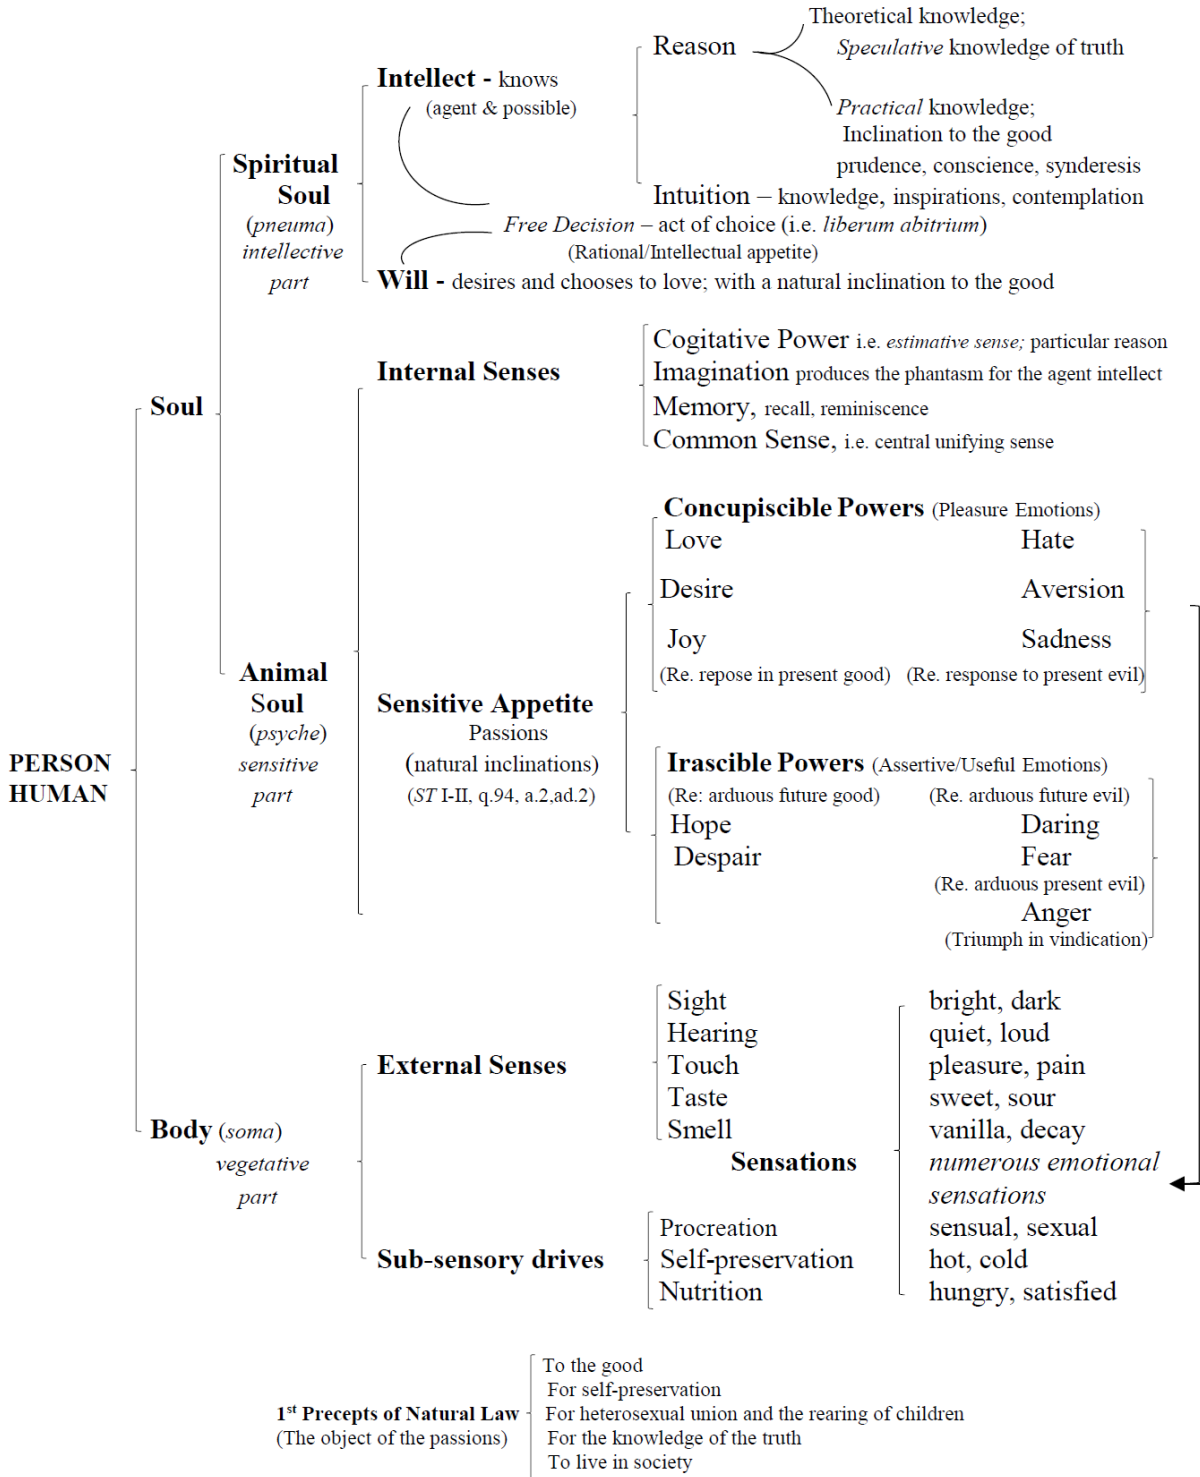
Theoretical knowledge;
Reason
Speculative knowledge of truth

Intellect - knows
(agent & possible)

Practical knowledge;
Inclination to the good
prudence, conscience, synderesis

Spiritual Soul
(pneuma)
intellective part

Intuition – knowledge, inspirations, contemplation
Free Decision – act of choice (i.e. liberum abitrium)
(Rational/Intellectual appetite)
Will - desires and chooses to love; with a natural inclination to the good

Soul

Internal Senses

Cogitative Power i.e. estimative sense; particular reason
Imagination produces the phantasm for the agent intellect
Memory, recall, reminiscence
Common Sense, i.e. central unifying sense

Concupiscible Powers (Pleasure Emotions)

| | |
|---|---|
| Love | Hate |
| Desire | Aversion |
| Joy | Sadness |
| (Re. repose in present good) | (Re. response to present evil) |

PERSON
HUMAN

Animal Soul
(psyche)
sensitive part

Sensitive Appetite
Passions
(natural inclinations)
(ST I-II, q.94, a.2,ad.2)

Irascible Powers (Assertive/Useful Emotions)

| | |
|---|---|
| (Re: arduous future good) | (Re. arduous future evil) |
| Hope | Daring |
| Despair | Fear |
| | (Re. arduous present evil) |
| | Anger |
| | (Triumph in vindication) |

External Senses

| | |
|---|---|
| Sight | bright, dark |
| Hearing | quiet, loud |
| Touch | pleasure, pain |
| Taste | sweet, sour |
| Smell | vanilla, decay |
| Sensations | numerous emotional sensations |

Body (soma)
vegetative part

Sub-sensory drives

| | |
|---|---|
| Procreation | sensual, sexual |
| Self-preservation | hot, cold |
| Nutrition | hungry, satisfied |

1$^{st}$ Precepts of Natural Law
(The object of the passions)

To the good
For self-preservation
For heterosexual union and the rearing of children
For the knowledge of the truth
To live in society